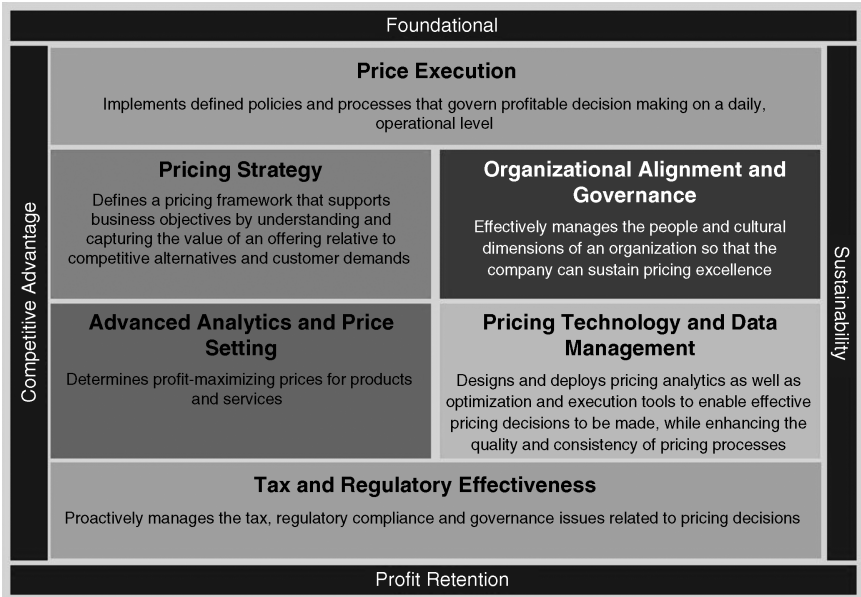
Foundational

Competitive Advantage

Price Execution

Implements defined policies and processes that govern profitable decision making on a daily, operational level

Pricing Strategy

Defines a pricing framework that supports business objectives by understanding and capturing the value of an offering relative to competitive alternatives and customer demands

Organizational Alignment and Governance

Effectively manages the people and cultural dimensions of an organization so that the company can sustain pricing excellence

Advanced Analytics and Price Setting

Determines profit-maximizing prices for products and services

Pricing Technology and Data Management

Designs and deploys pricing analytics as well as optimization and execution tools to enable effective pricing decisions to be made, while enhancing the quality and consistency of pricing processes

Tax and Regulatory Effectiveness

Proactively manages the tax, regulatory compliance and governance issues related to pricing decisions

Sustainability

Profit Retention